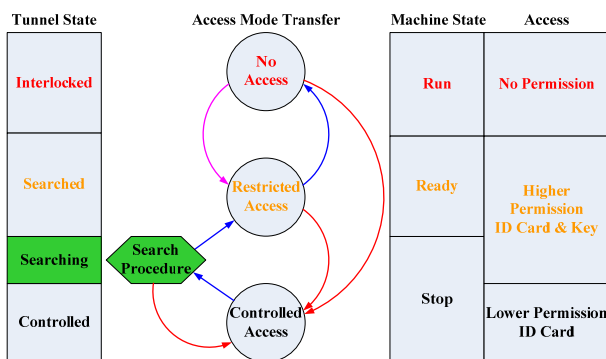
Tunnel State

Interlocked

Searched

Searching

Controlled

Access Mode Transfer

No Access

Restricted Access

Search Procedure

Controlled Access

Machine State

Run

Ready

Stop

Access

No Permission

Higher Permission ID Card & Key

Lower Permission ID Card